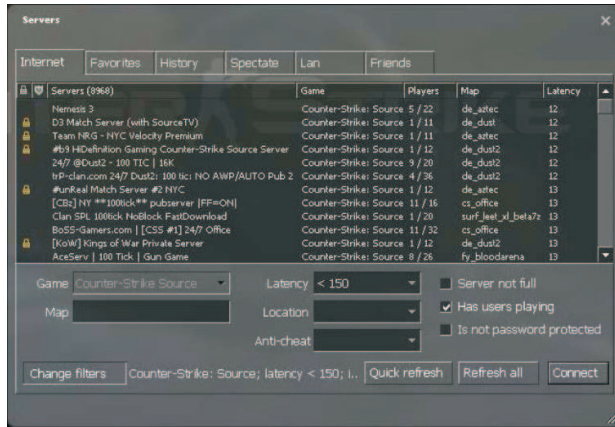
Servers

Internet | Favorites | History | Spectate | Lan | Friends

| | | Servers (8968) | Game | Players | Map | Latency |
|---|---|---|---|---|---|---|
| | | Nemesis 3 | Counter-Strike: Source | 5 / 22 | de_aztec | 12 |
| | | D3 Match Server (with SourceTV) | Counter-Strike: Source | 1 / 11 | de_dust | 12 |
| | | Team NRG - NYC Velocity Premium | Counter-Strike: Source | 1 / 11 | de_aztec | 12 |
| | | #b9 HiDefinition Gaming Counter-Strike Source Server | Counter-Strike: Source | 1 / 12 | de_dust2 | 12 |
| | | 24/7 @Dust2 - 100 TIC \| 16K | Counter-Strike: Source | 9 / 20 | de_dust2 | 12 |
| | | trP-clan.com 24/7 Dust2: 100 tic: NO AWP/AUTO Pub 2 | Counter-Strike: Source | 4 / 36 | de_dust2 | 12 |
| | | #unReal Match Server #2 NYC | Counter-Strike: Source | 1 / 12 | de_aztec | 13 |
| | | [CBz] NY **100tick** pubserver [FF=ON] | Counter-Strike: Source | 11 / 16 | cs_office | 13 |
| | | Clan SPL 100tick NoBlock FastDownload | Counter-Strike: Source | 1 / 20 | surf_leet_xl_beta7z | 13 |
| | | BoSS-Gamers.com \| [CSS #1] 24/7 Office | Counter-Strike: Source | 11 / 32 | cs_office | 13 |
| | | [KoW] Kings of War Private Server | Counter-Strike: Source | 1 / 12 | de_dust2 | 13 |
| | | AceServ \| 100 Tick \| Gun Game | Counter-Strike: Source | 8 / 26 | fy_bloodarena | 13 |

Game Counter-Strike Source
Latency < 150
Server not full
Map
Location
Has users playing
Anti-cheat
Is not password protected

Change filters Counter-Strike: Source; latency < 150; i.. Quick refresh Refresh all Connect